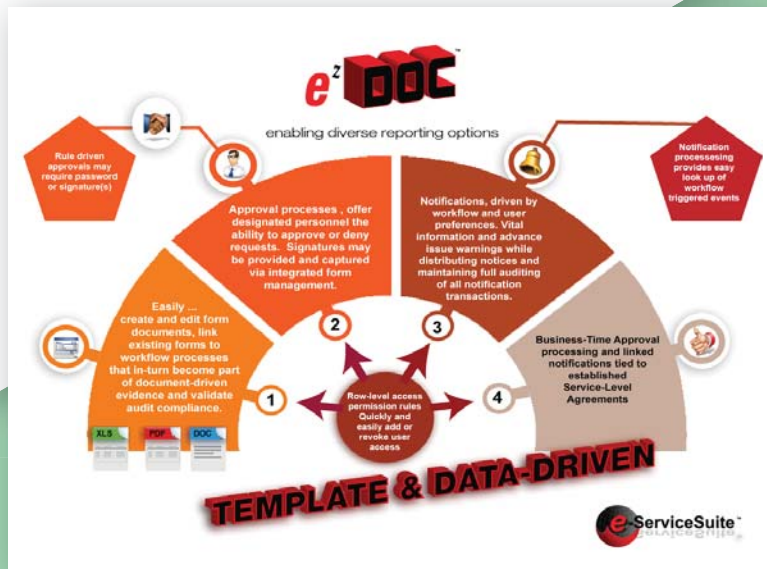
$e^z$ DOC™

enabling diverse reporting options

Rule driven approvals may require password or signature(s)

Approval processes , offer designated personnel the ability to approve or deny requests. Signatures may be provided and captured via integrated form management.

Notifications, driven by workflow and user preferences. Vital information and advance issue warnings while distributing notices and maintaining full auditing of all notification transactions.

Notification processeing provides easy look up of workflow triggered events

Easily ... create and edit form documents, link existing forms to workflow processes that in-turn become part of document-driven evidence and validate audit compliance.

2

3

Business-Time Approval processing and linked notifications tied to established Service-Level Agreements

1

Row-level access permission rules Quickly and easily add or revoke user access

4

XLS

PDF

DOC

TEMPLATE & DATA-DRIVEN

e-ServiceSuite™